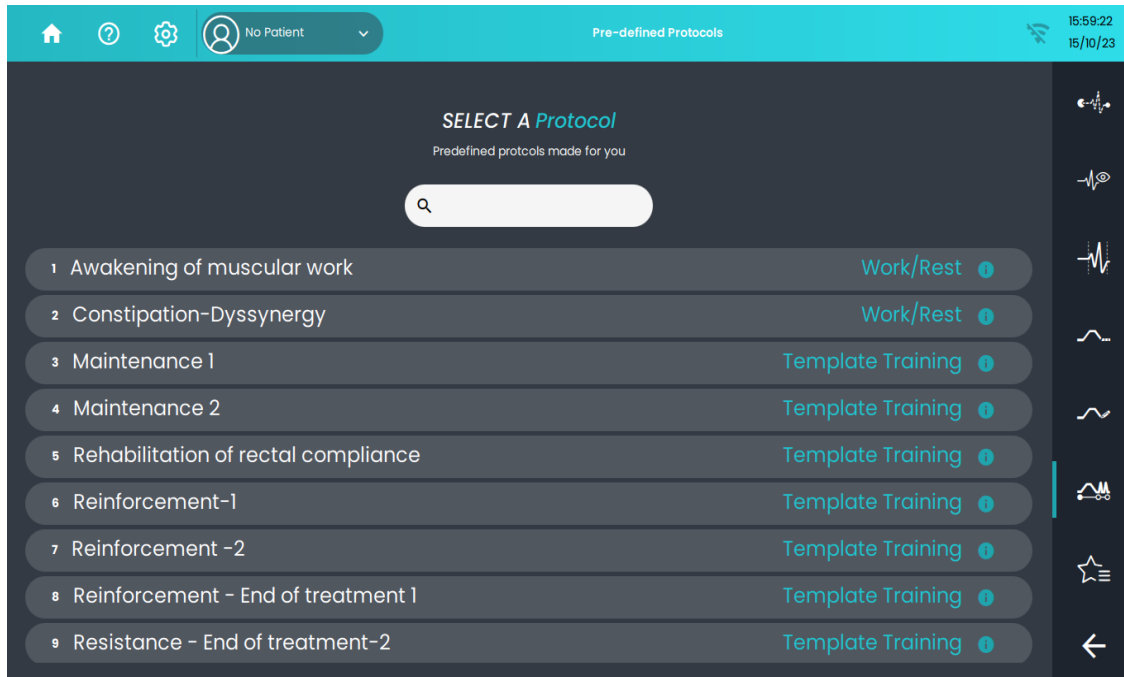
No Patient

Pre-defined Protocols

15:59:22
15/10/23

SELECT A Protocol

Predefined protcols made for you

| | | |
|---|---|---|
| 1 | Awakening of muscular work | Work/Rest |
| 2 | Constipation-Dyssynergy | Work/Rest |
| 3 | Maintenance 1 | Template Training |
| 4 | Maintenance 2 | Template Training |
| 5 | Rehabilitation of rectal compliance | Template Training |
| 6 | Reinforcement-1 | Template Training |
| 7 | Reinforcement -2 | Template Training |
| 8 | Reinforcement - End of treatment 1 | Template Training |
| 9 | Resistance - End of treatment-2 | Template Training |